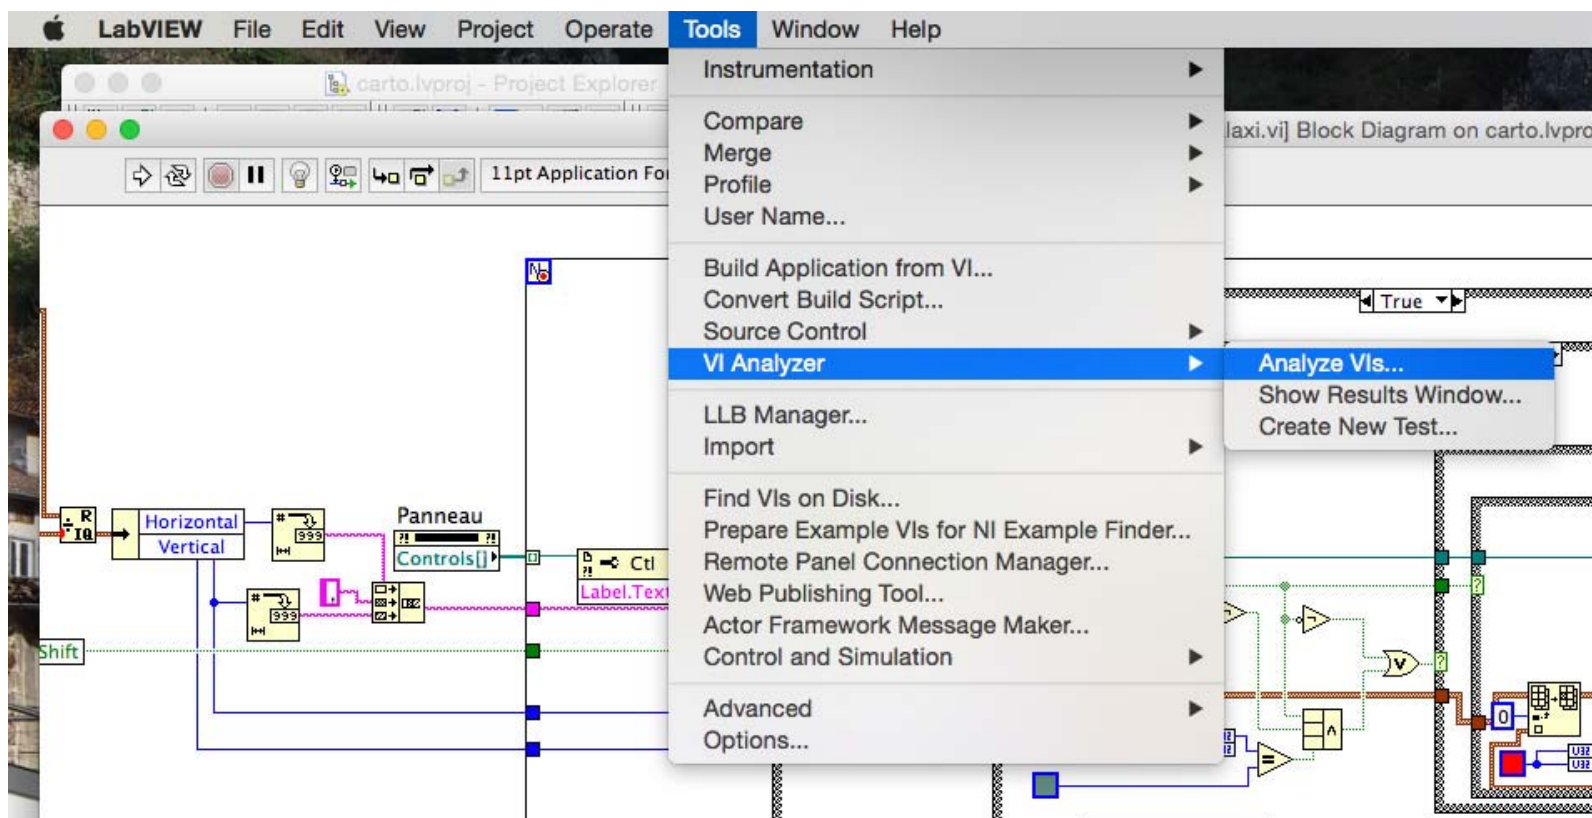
LabVIEW File Edit View Project Operate Tools Window Help

carto.lvproj - Project Explorer

laxi.vi] Block Diagram on carto.lvpro

11pt Application Fo

Instrumentation

Compare
Merge
Profile
User Name...

Build Application from VI...
Convert Build Script...
Source Control
VI Analyzer

LLB Manager...
Import

Find VIs on Disk...
Prepare Example VIs for NI Example Finder...
Remote Panel Connection Manager...
Web Publishing Tool...
Actor Framework Message Maker...
Control and Simulation

Advanced
Options...

Analyze VIs...
Show Results Window...
Create New Test...

True

Horizontal
Vertical

Panneau
Controls[]

Ctl
Label.Text

Shift

0